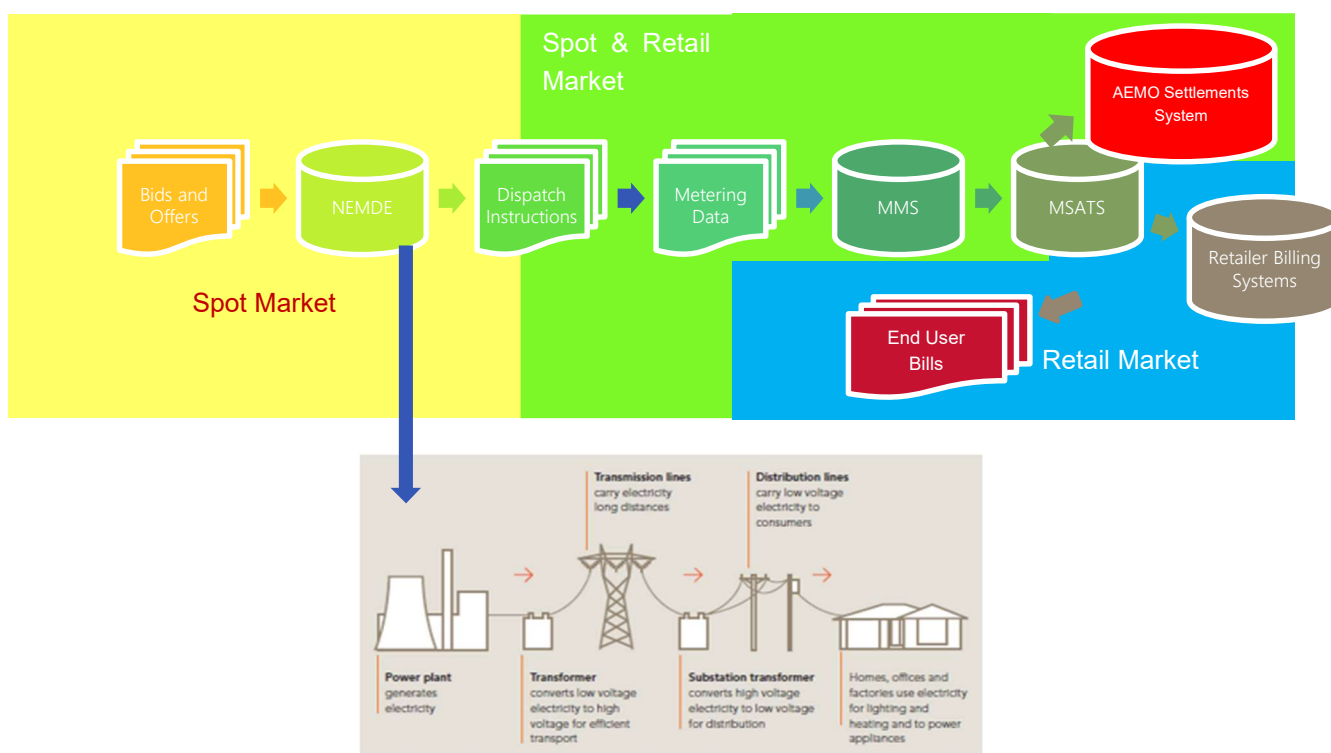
Spot & Retail Market

AEMO Settlements System

Bids and Offers

NEMDE

Dispatch Instructions

Metering Data

MMS

MSATS

Retailer Billing Systems

Spot Market

End User Bills

Retail Market

Transmission lines carry electricity long distances

Distribution lines carry low voltage electricity to consumers

Power plant generates electricity

Transformer converts low voltage electricity to high voltage for efficient transport

Substation transformer converts high voltage electricity to low voltage for distribution

Homes, offices and factories use electricity for lighting and heating and to power appliances